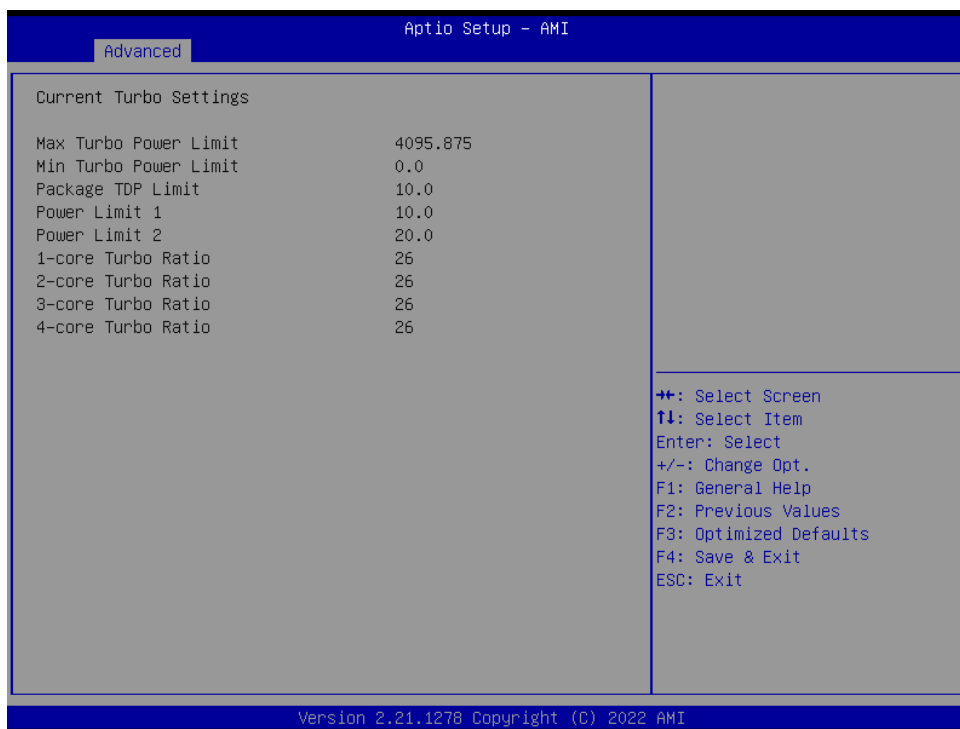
Aptio Setup – AMI

Advanced

Current Turbo Settings

| | |
|---|---|
| Max Turbo Power Limit | 4095.875 |
| Min Turbo Power Limit | 0.0 |
| Package TDP Limit | 10.0 |
| Power Limit 1 | 10.0 |
| Power Limit 2 | 20.0 |
| 1-core Turbo Ratio | 26 |
| 2-core Turbo Ratio | 26 |
| 3-core Turbo Ratio | 26 |
| 4-core Turbo Ratio | 26 |

→←: Select Screen
↑↓: Select Item
Enter: Select
+/-: Change Opt.
F1: General Help
F2: Previous Values
F3: Optimized Defaults
F4: Save & Exit
ESC: Exit

Version 2.21.1278 Copyright (C) 2022 AMI